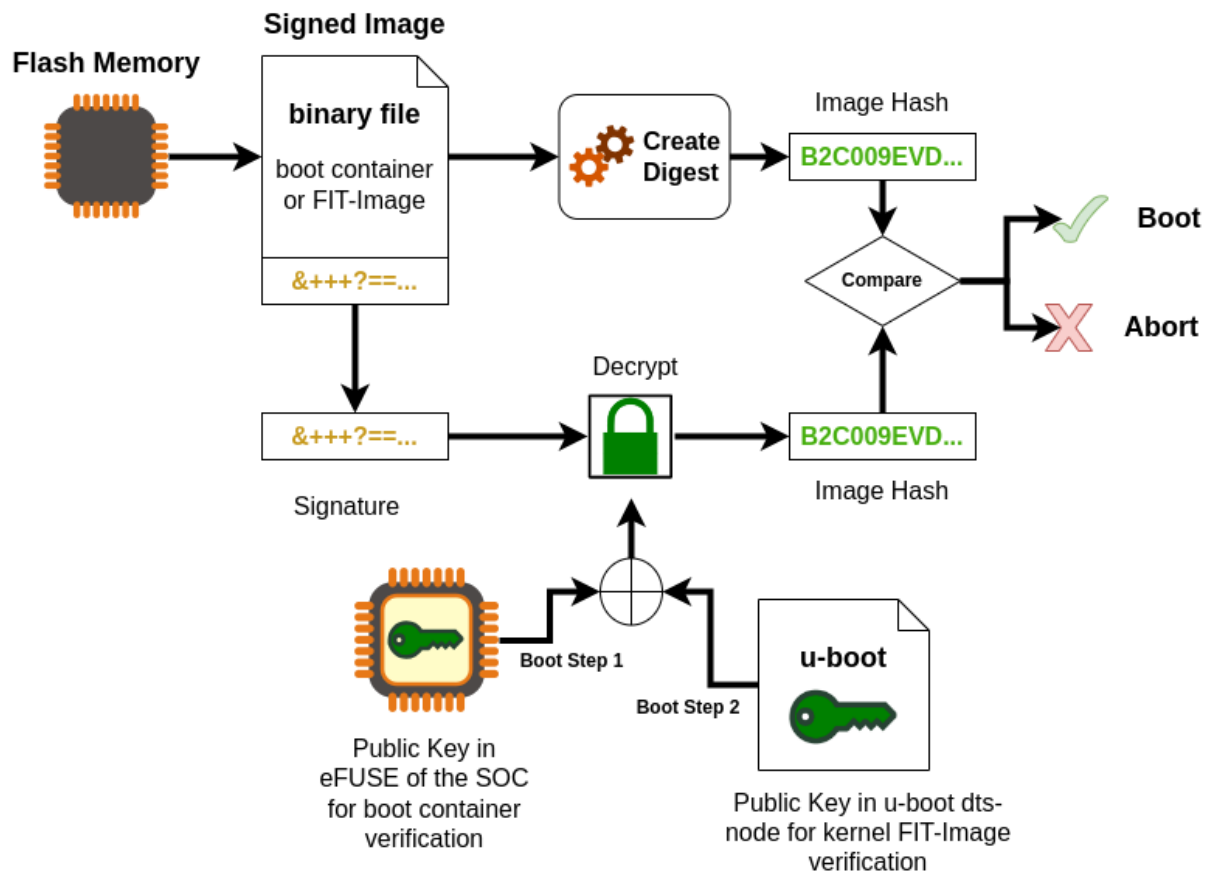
Flash Memory

Signed Image

binary file

boot container or FIT-Image

&+++?==...

Create Digest

Image Hash

B2C009EVD...

Compare

Boot

Abort

Decrypt

&+++?==...

Signature

B2C009EVD...

Image Hash

Boot Step 1

Boot Step 2

u-boot

Public Key in eFUSE of the SOC for boot container verification

Public Key in u-boot dts-node for kernel FIT-Image verification